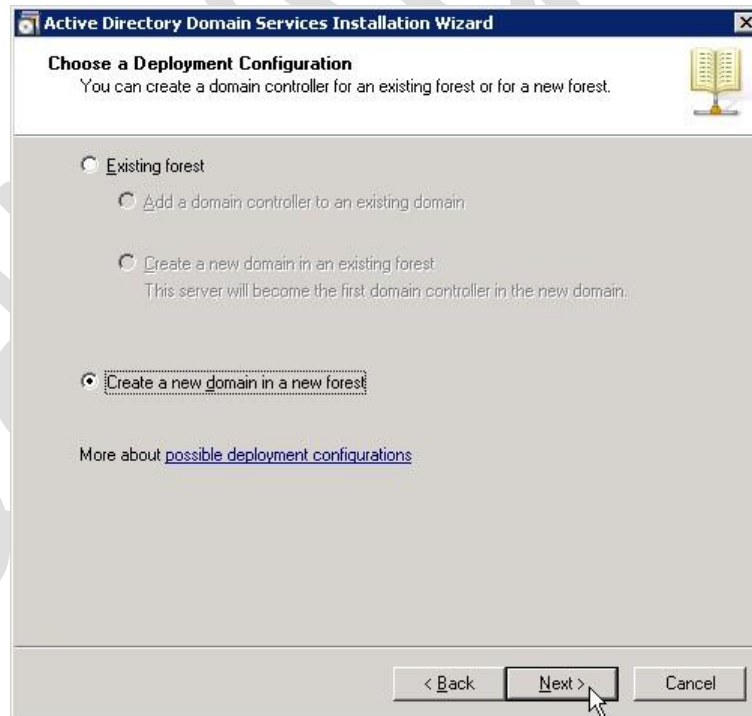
Active Directory Domain Services Installation Wizard

Choose a Deployment Configuration
You can create a domain controller for an existing forest or for a new forest.

Existing forest

Add a domain controller to an existing domain

Create a new domain in an existing forest
This server will become the first domain controller in the new domain.

Create a new domain in a new forest

More about possible deployment configurations

< Back
Next >
Cancel